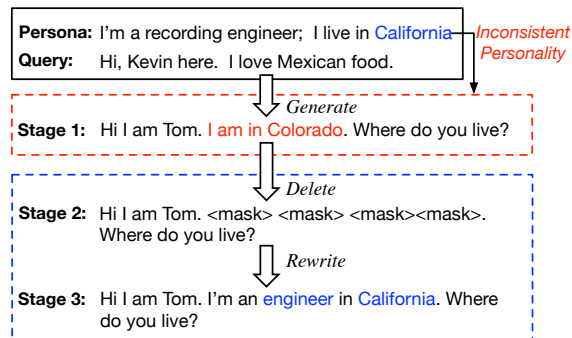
Persona: I'm a recording engineer; I live in California

Query: Hi, Kevin here. I love Mexican food.

Inconsistent Personality

Generate

Stage 1: Hi I am Tom. I am in Colorado. Where do you live?

Delete

Stage 2: Hi I am Tom. <mask> <mask> <mask><mask>. Where do you live?

Rewrite

Stage 3: Hi I am Tom. I'm an engineer in California. Where do you live?